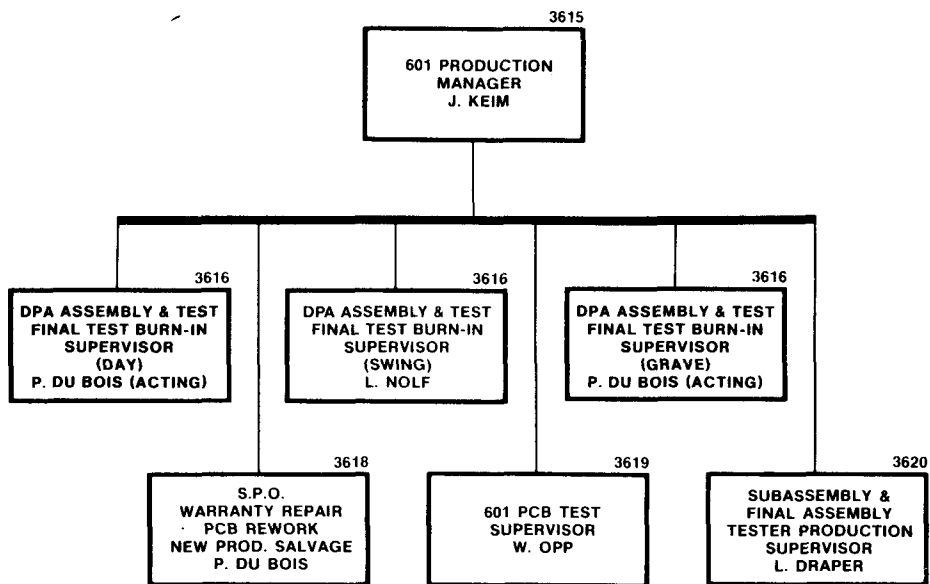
3615
601 PRODUCTION MANAGER
J. KEIM

3616
DPA ASSEMBLY & TEST
FINAL TEST BURN-IN
SUPERVISOR
(DAY)
P. DU BOIS (ACTING)

3616
DPA ASSEMBLY & TEST
FINAL TEST BURN-IN
SUPERVISOR
(SWING)
L. NOLF

3616
DPA ASSEMBLY & TEST
FINAL TEST BURN-IN
SUPERVISOR
(GRAVE)
P. DU BOIS (ACTING)

3618
S.P.O.
WARRANTY REPAIR
PCB REWORK
NEW PROD. SALVAGE
P. DU BOIS

3619
601 PCB TEST
SUPERVISOR
W. OPP

3620
SUBASSEMBLY &
FINAL ASSEMBLY
TESTER PRODUCTION
SUPERVISOR
L. DRAPER